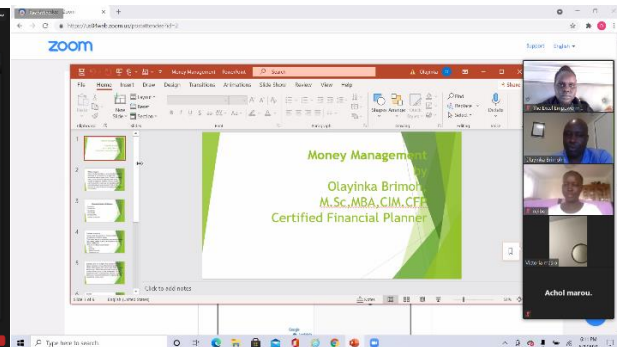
zoom

Support English

Money Management PowerPoint

Search

Olayinka

File Home Insert Draw Design Transitions Animations Slide Show Review View Help

Share

Money Management

by

Olayinka Brimoh

M.Sc,MBA,CIM,CFP

Certified Financial Planner

Click to add notes

Achol marou.

Type here to search